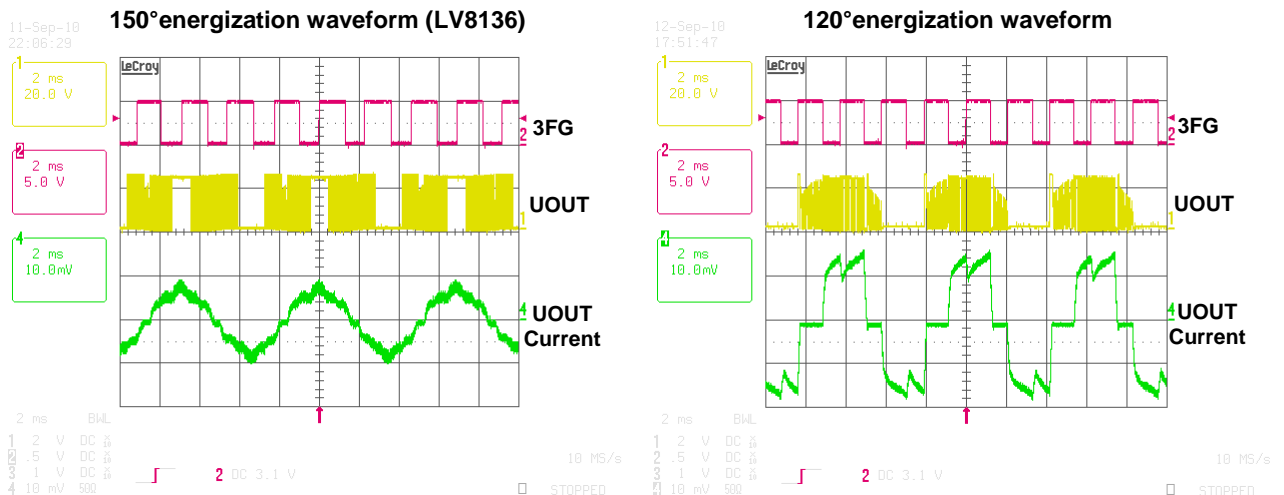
150°energization waveform (LV8136)

11-Sep-10
22:06:29

1
2 ms
20.0 V

2
2 ms
5.0 V

4
2 ms
10.0mV

LeCroy

3FG

UOUT

UOUT
Current

2 ms BWL
1 2 V DC
2 .5 V DC
3 1 V DC
4 10 mV 50Ω

2 DC 3.1 V

10 MS/s

STOPPED

120°energization waveform

12-Sep-10
17:51:47

1
2 ms
20.0 V

2
2 ms
5.0 V

4
2 ms
10.0mV

LeCroy

3FG

UOUT

UOUT
Current

2 ms BWL
1 2 V DC
2 .5 V DC
3 1 V DC
4 10 mV 50Ω

2 DC 3.1 V

10 MS/s

STOPPED